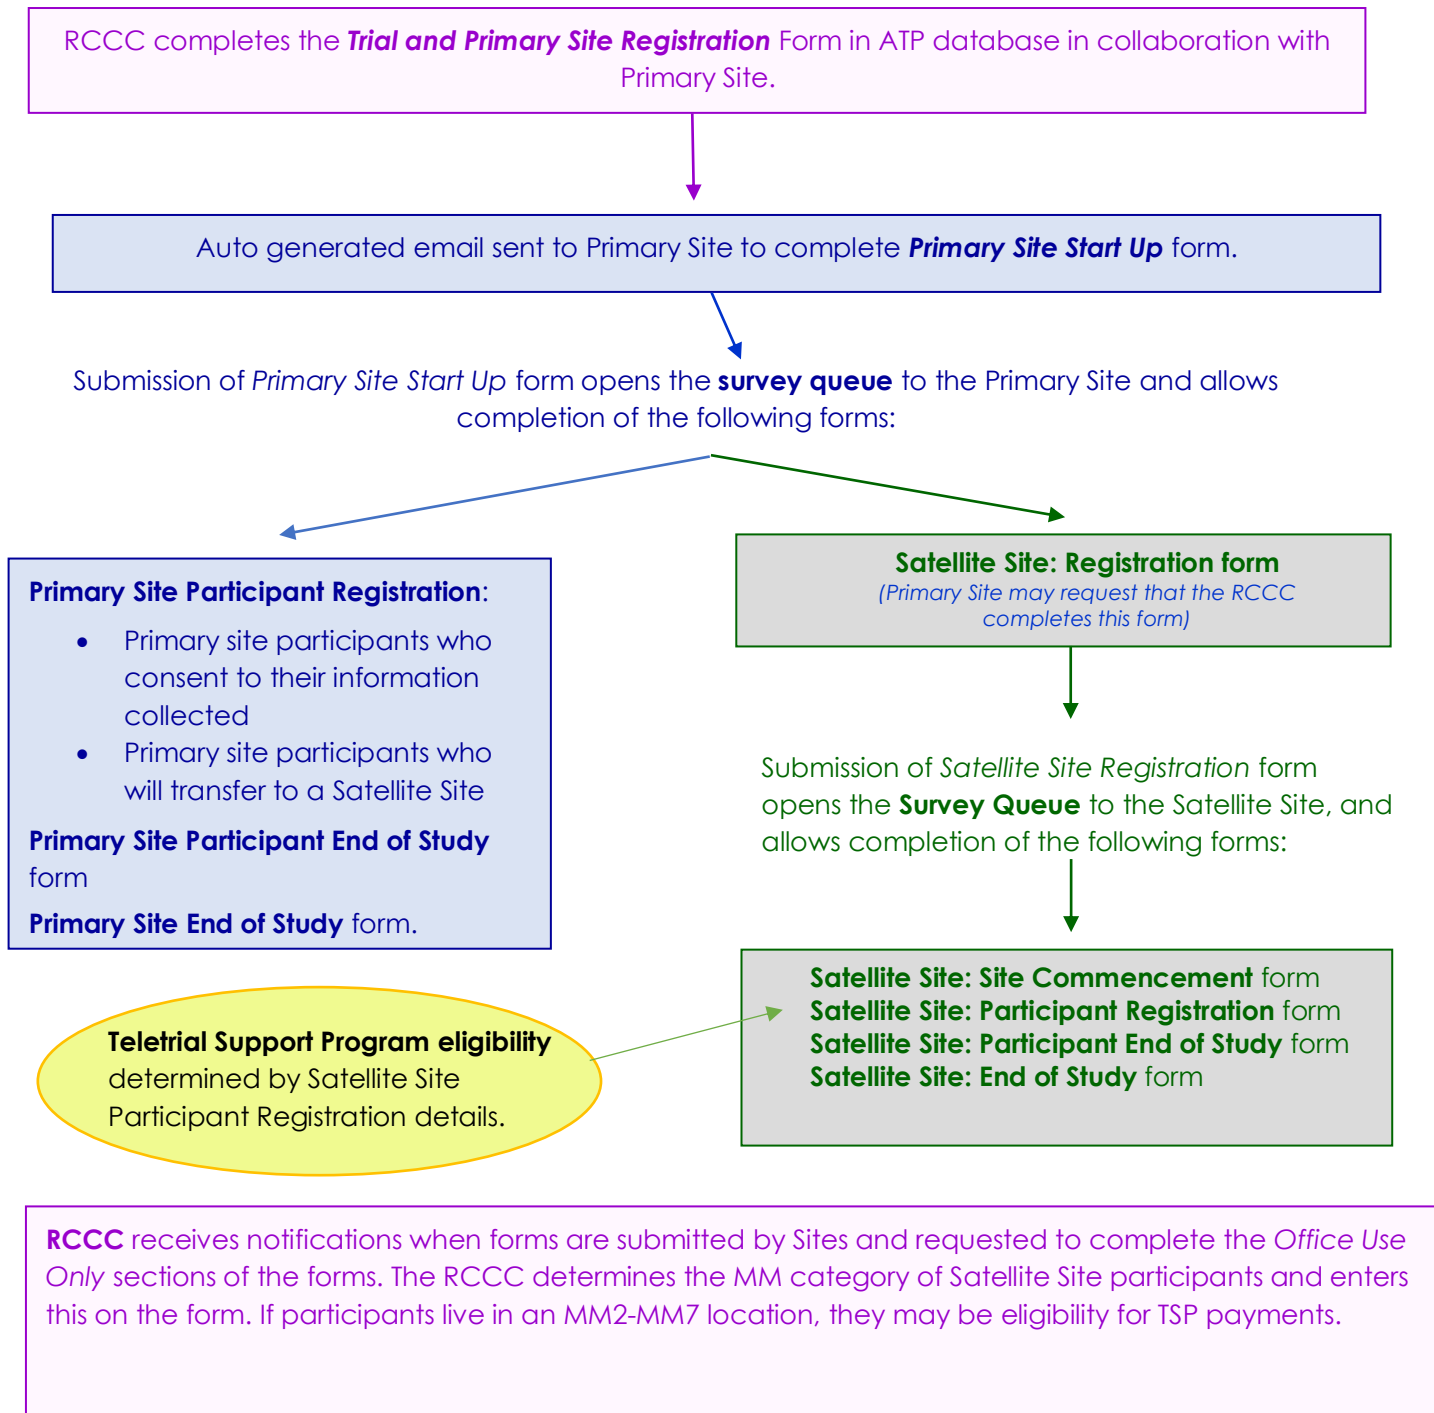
RCCC completes the ***Trial and Primary Site Registration*** Form in ATP database in collaboration with Primary Site.

Auto generated email sent to Primary Site to complete ***Primary Site Start Up*** form.

Submission of *Primary Site Start Up* form opens the **survey queue** to the Primary Site and allows completion of the following forms:

**Primary Site Participant Registration**:

- Primary site participants who consent to their information collected
- Primary site participants who will transfer to a Satellite Site

**Primary Site Participant End of Study** form

**Primary Site End of Study** form.

**Satellite Site: Registration form**
*(Primary Site may request that the RCCC completes this form)*

Submission of *Satellite Site Registration* form opens the **Survey Queue** to the Satellite Site, and allows completion of the following forms:

**Satellite Site: Site Commencement** form
**Satellite Site: Participant Registration** form
**Satellite Site: Participant End of Study** form
**Satellite Site: End of Study** form

**Teletrial Support Program eligibility** determined by Satellite Site Participant Registration details.

**RCCC** receives notifications when forms are submitted by Sites and requested to complete the *Office Use Only* sections of the forms. The RCCC determines the MM category of Satellite Site participants and enters this on the form. If participants live in an MM2-MM7 location, they may be eligibility for TSP payments.